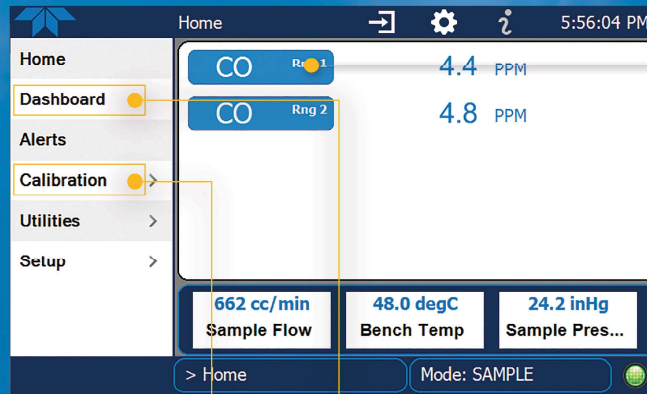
Home

5:56:04 PM

Home

Dashboard

Alerts

Calibration >

Utilities >

Setup >

CO Rng 1 4.4 PPM

CO Rng 2 4.8 PPM

662 cc/min
Sample Flow

48.0 degC
Bench Temp

24.2 inHg
Sample Pres...

> Home

Mode: SAMPLE